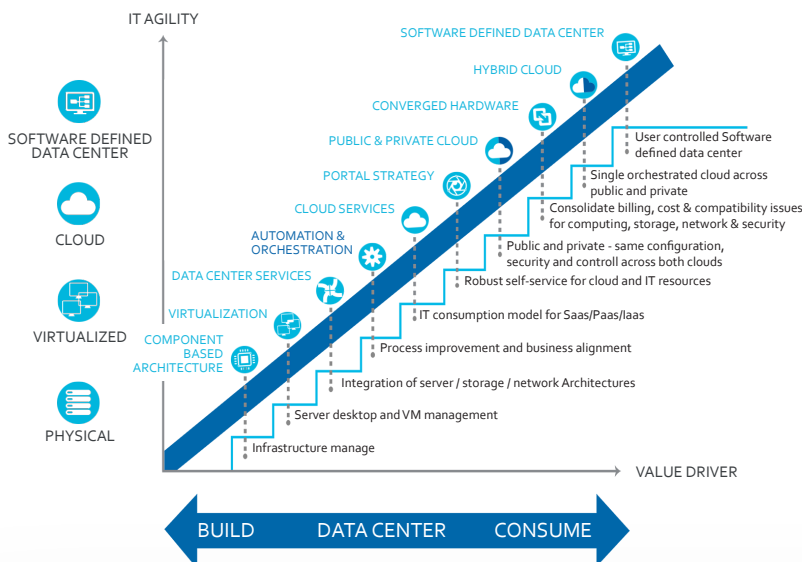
IT AGILITY

SOFTWARE DEFINED DATA CENTER

CLOUD

VIRTUALIZED

PHYSICAL

SOFTWARE DEFINED DATA CENTER

HYBRID CLOUD

CONVERGED HARDWARE

PUBLIC & PRIVATE CLOUD

PORTAL STRATEGY

CLOUD SERVICES

AUTOMATION & ORCHESTRATION

DATA CENTER SERVICES

VIRTUALIZATION

COMPONENT BASED ARCHITECTURE

User controlled Software defined data center

Single orchestrated cloud across public and private

Consolidate billing, cost & compatibility issues for computing, storage, network & security

Public and private - same configuration, security and controll across both clouds

Robust self-service for cloud and IT resources

IT consumption model for Saas/Paas/Iaas

Process improvement and business alignment

Integration of server / storage / network Architectures

Server desktop and VM management

Infrastructure manage

VALUE DRIVER

BUILD DATA CENTER CONSUME